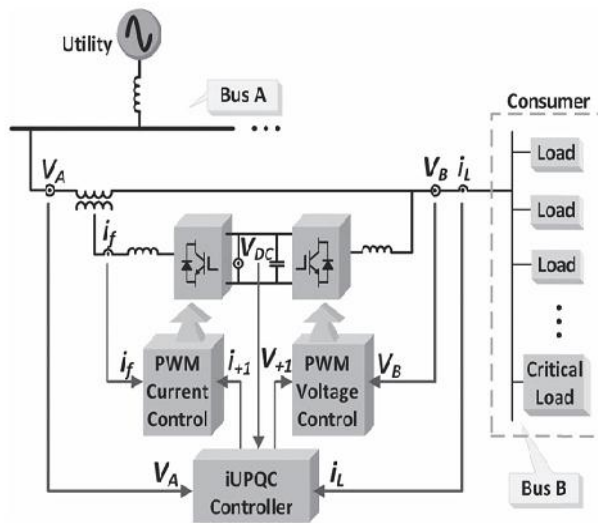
Utility

Bus A

Consumer

$V_A$

$V_B$

$i_L$

Load

Load

Load

Critical Load

$i_f$

$V_{DC}$

$i_f$

PWM Current Control

$i_{+1}$

$V_{+1}$

PWM Voltage Control

$V_B$

$V_A$

iUPQC Controller

$i_L$

Bus B